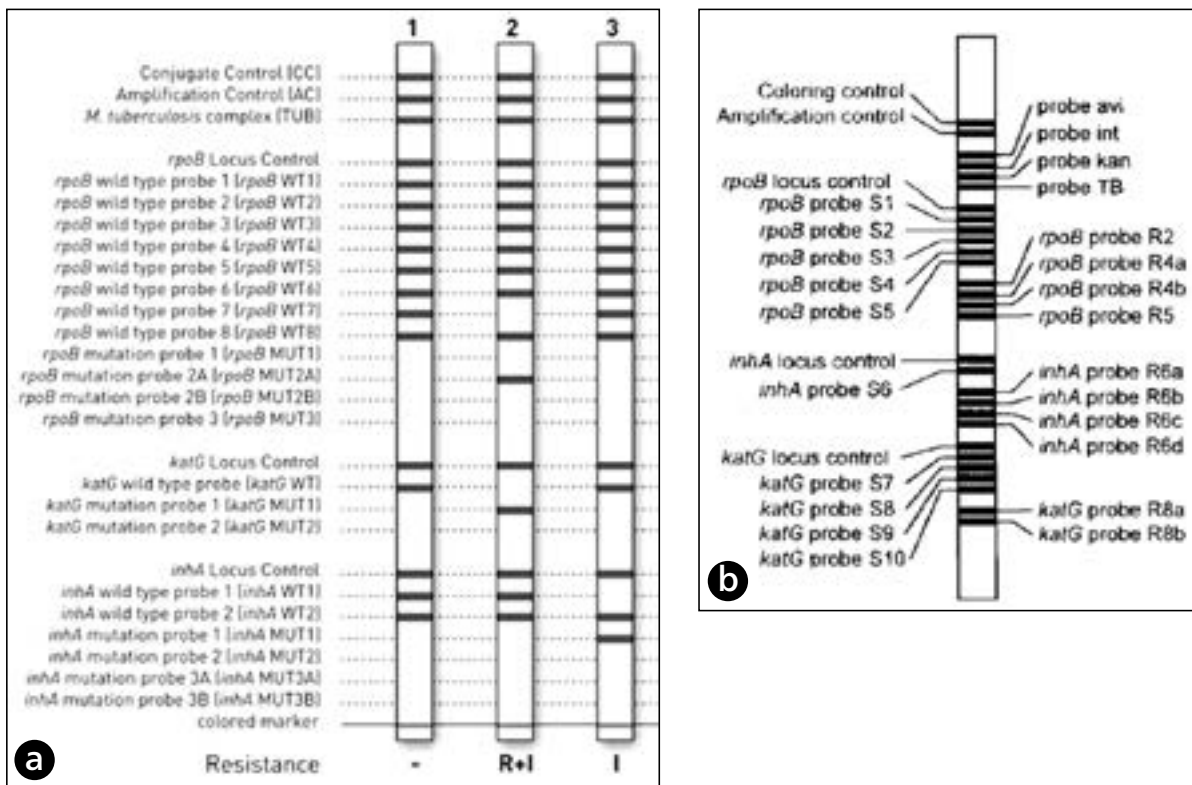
1 2 3

Conjugate Control [CC]
Amplification Control [AC]
M. tuberculosis complex [TUB]

rpoB Locus Control
rpoB wild type probe 1 [rpoB WT1]
rpoB wild type probe 2 [rpoB WT2]
rpoB wild type probe 3 [rpoB WT3]
rpoB wild type probe 4 [rpoB WT4]
rpoB wild type probe 5 [rpoB WT5]
rpoB wild type probe 6 [rpoB WT6]
rpoB wild type probe 7 [rpoB WT7]
rpoB wild type probe 8 [rpoB WT8]
rpoB mutation probe 1 [rpoB MUT1]
rpoB mutation probe 2A [rpoB MUT2A]
rpoB mutation probe 2B [rpoB MUT2B]
rpoB mutation probe 3 [rpoB MUT3]

katG Locus Control
katG wild type probe [katG WT]
katG mutation probe 1 [katG MUT1]
katG mutation probe 2 [katG MUT2]

inhA Locus Control
inhA wild type probe 1 [inhA WT1]
inhA wild type probe 2 [inhA WT2]
inhA mutation probe 1 [inhA MUT1]
inhA mutation probe 2 [inhA MUT2]
inhA mutation probe 3A [inhA MUT3A]
inhA mutation probe 3B [inhA MUT3B]
colored marker

a

Resistance - R+I I

Coloring control
Amplification control
rpoB locus control
rpoB probe S1
rpoB probe S2
rpoB probe S3
rpoB probe S4
rpoB probe S5
inhA locus control
inhA probe S6
katG locus control
katG probe S7
katG probe S8
katG probe S9
katG probe S10

probe avi
probe int
probe kan
probe TB
rpoB probe R2
rpoB probe R4a
rpoB probe R4b
rpoB probe R5
inhA probe R6a
inhA probe R6b
inhA probe R6c
inhA probe R6d
katG probe R8a
katG probe R8b

b